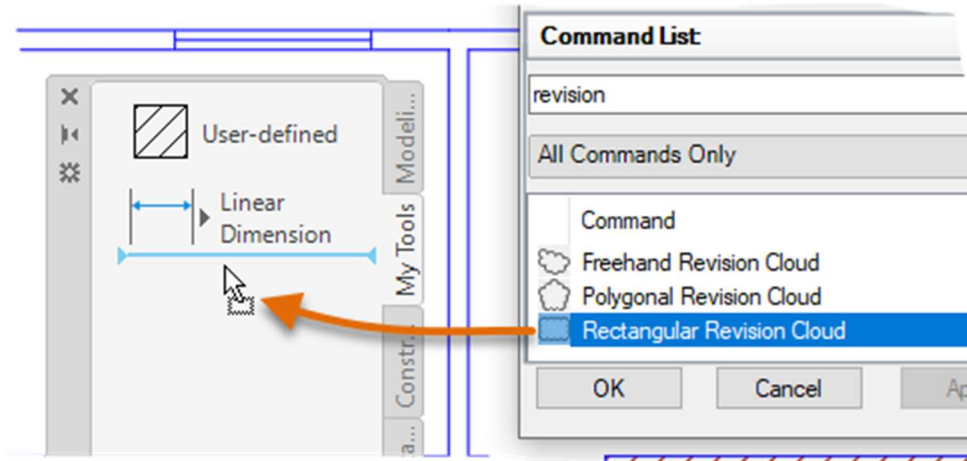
User-defined

Linear Dimension

Modeli...

My Tools

Constr...

a...

Command List

revision

All Commands Only

Command

Freehand Revision Cloud

Polygonal Revision Cloud

Rectangular Revision Cloud

OK

Cancel

Ap